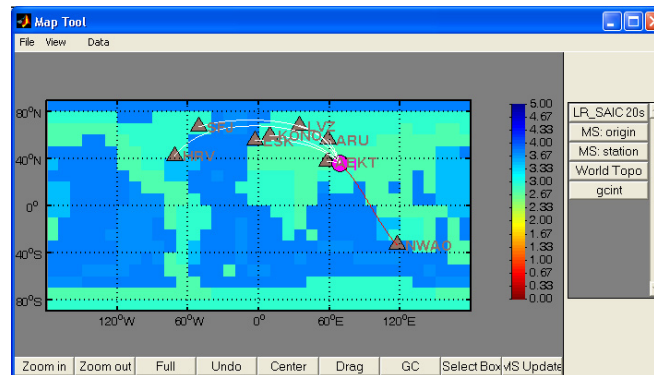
Map Tool

File View Data

80°N
40°N
0°
40°S
80°S

120°W 60°W 0° 60°E 120°E

NRV
ESK
KONO
LVZ
ARU
BRKT
NWAO

5.00
4.67
4.33
4.00
3.67
3.33
3.00
2.67
2.33
2.00
1.67
1.33
1.00
0.67
0.33
0.00

LR_SAIC 20s
MS: origin
MS: station
World Topo
gcint

Zoom in | Zoom out | Full | Undo | Center | Drag | GC | Select Box | MS Update